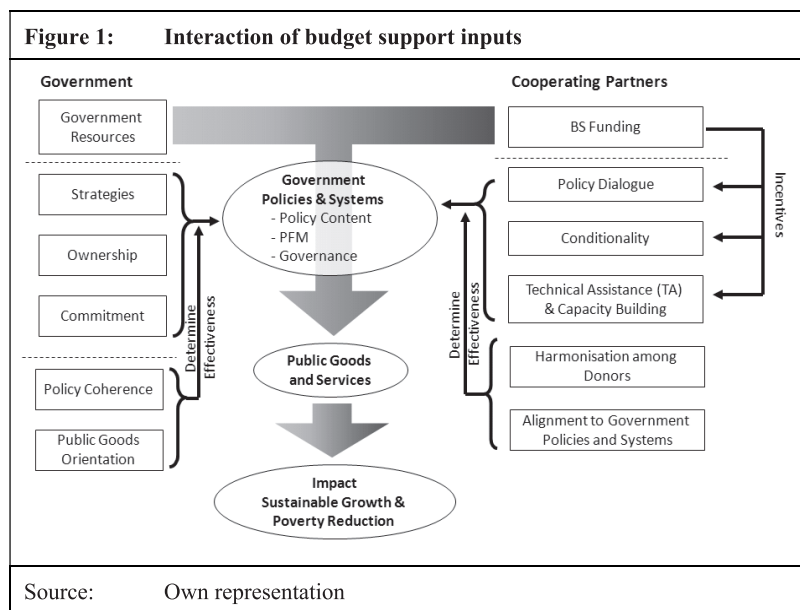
Figure 1: Interaction of budget support inputs

Government

Cooperating Partners

Government Resources

BS Funding

Strategies

Ownership

Commitment

Government Policies & Systems
- Policy Content
- PFM
- Governance

Policy Dialogue

Conditionality

Technical Assistance (TA) & Capacity Building

Incentives

Determine Effectiveness

Determine Effectiveness

Policy Coherence

Public Goods Orientation

Public Goods and Services

Harmonisation among Donors

Alignment to Government Policies and Systems

Impact
Sustainable Growth & Poverty Reduction

Source: Own representation